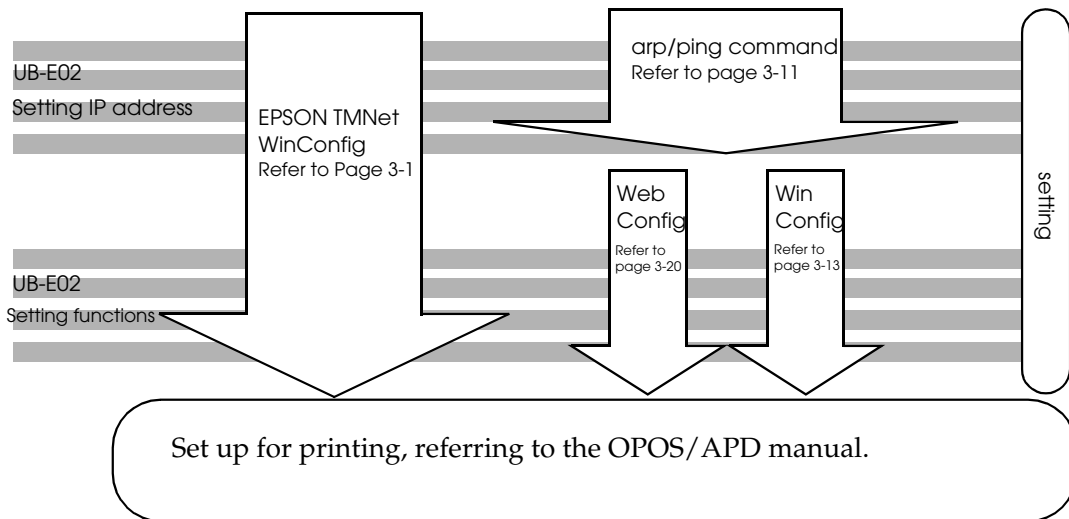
UB-E02
Setting IP address

EPSON TMNet WinConfig
Refer to Page 3-1

arp/ping command
Refer to page 3-11

Web Config
Refer to page 3-20

Win Config
Refer to page 3-13

setting

UB-E02
Setting functions

Set up for printing, referring to the OPOS/APD manual.